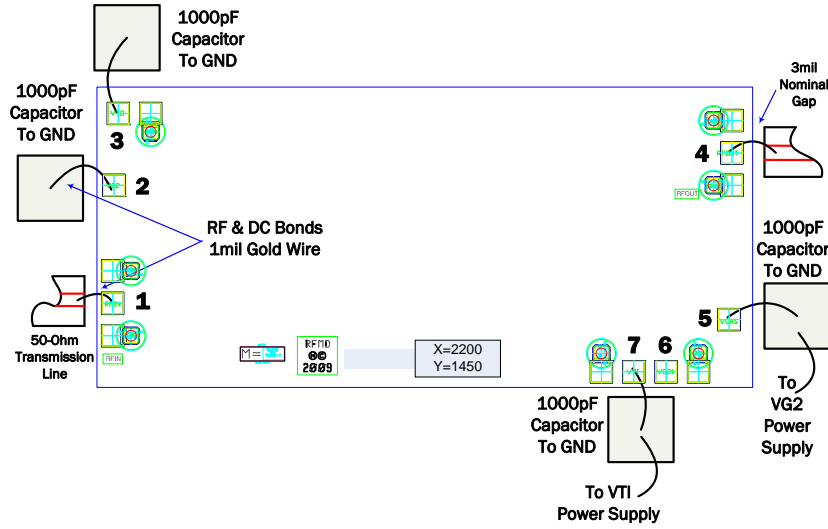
1000pF Capacitor To GND

3mil Nominal Gap

1000pF Capacitor To GND

3

4

2

RFOUT

RF & DC Bonds 1mil Gold Wire

1000pF Capacitor To GND

1

5

50-Ohm Transmission Line

RFIN

RFMD
©©
2009

X=2200
Y=1450

7

6

VG2

1000pF Capacitor To GND

To VG2 Power Supply

To VTI Power Supply